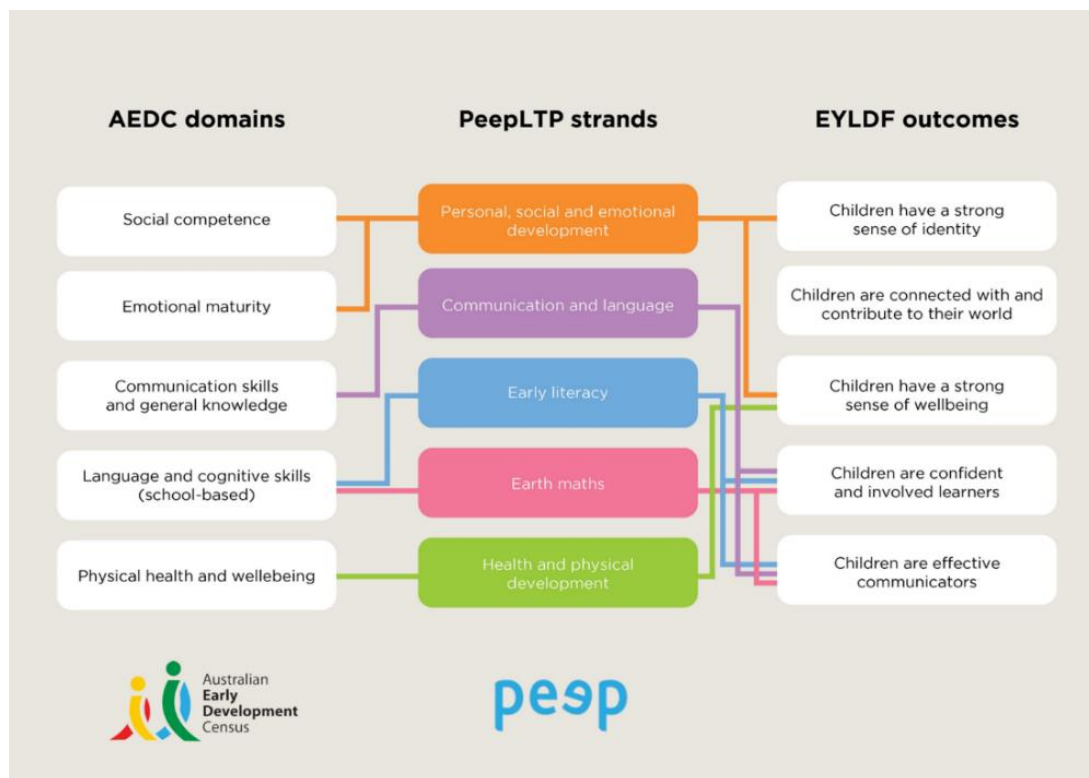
AEDC domains

PeepLTP strands

EYLDF outcomes

Social competence

Emotional maturity

Communication skills and general knowledge

Language and cognitive skills (school-based)

Physical health and wellebeing

Personal, social and emotional development

Communication and language

Early literacy

Earth maths

Health and physical development

Children have a strong sense of identity

Children are connected with and contribute to their world

Children have a strong sense of wellbeing

Children are confident and involved learners

Children are effective communicators

Australian Early Development Census

peep